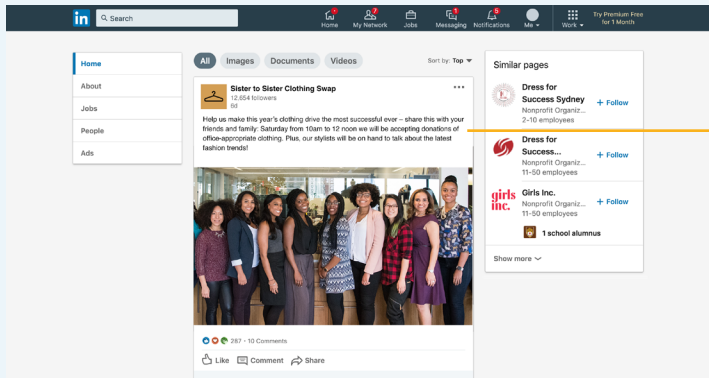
in Search

Home My Network Jobs Messaging Notifications Me Work Try Premium Free for 1 Month

Home
About
Jobs
People
Ads

All Images Documents Videos Sort by: Top

Sister to Sister Clothing Swap
12,654 followers
6d

Help us make this year's clothing drive the most successful ever – share this with your friends and family: Saturday from 10am to 12 noon we will be accepting donations of office-appropriate clothing. Plus, our stylists will be on hand to talk about the latest fashion trends!

287 · 10 Comments

Like Comment Share

Similar pages

Dress for Success Sydney
Nonprofit Organiz...
2-10 employees
+ Follow

Dress for Success...
Nonprofit Organiz...
11-50 employees
+ Follow

girls inc.
Girls Inc.
Nonprofit Organiz...
11-50 employees
+ Follow
1 school alumnus

Show more